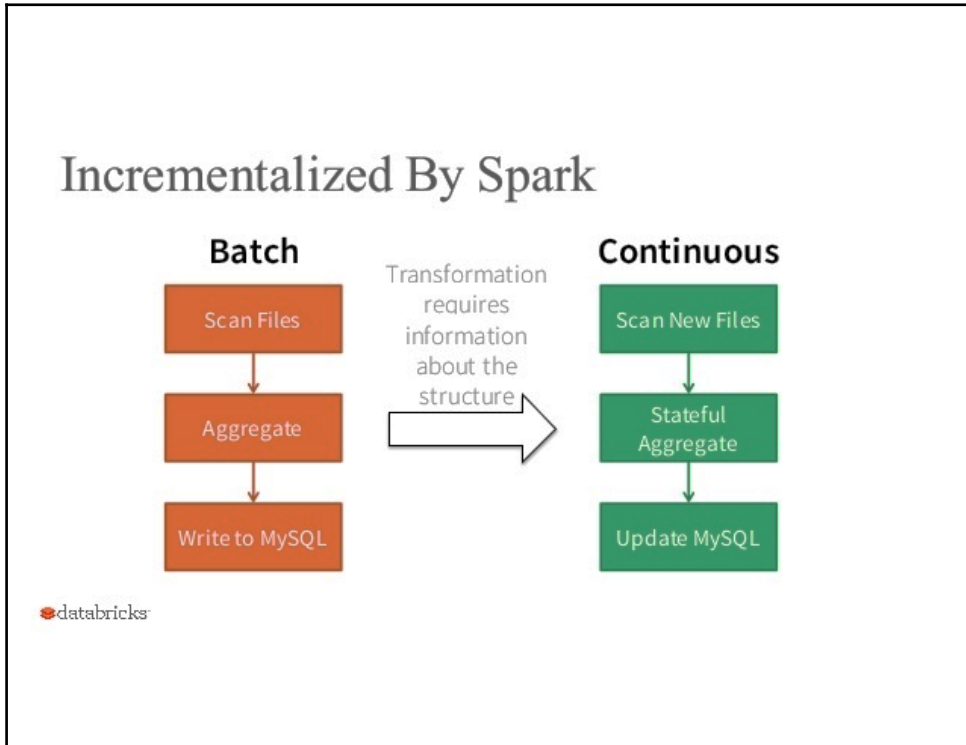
Incrementalized By Spark

Batch

Scan Files

Aggregate

Write to MySQL

Transformation requires information about the structure

Continuous

Scan New Files

Stateful Aggregate

Update MySQL

databricks